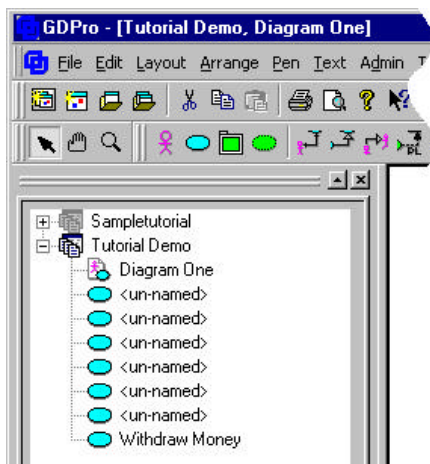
GDPro - [Tutorial Demo, Diagram One]

File Edit Layout Arrange Pen Text Admin T

Sampletutorial
Tutorial Demo
Diagram One
<un-named>
<un-named>
<un-named>
<un-named>
<un-named>
<un-named>
Withdraw Money